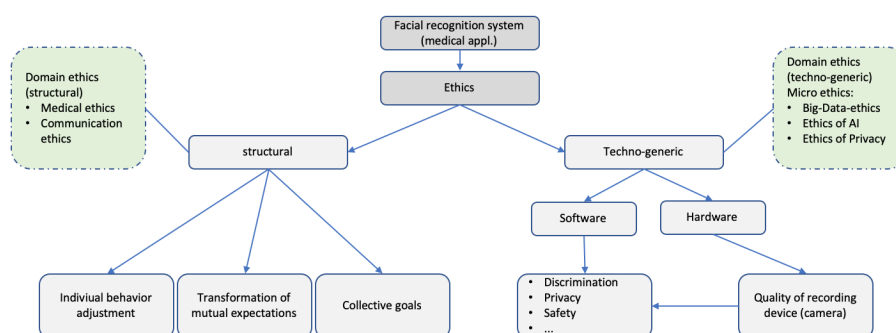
Facial recognition system (medical appl.)

Ethics

Domain ethics (structural)
• Medical ethics
• Communication ethics

structural

Techno-generic

Domain ethics (techno-generic)
Micro ethics:
• Big-Data-ethics
• Ethics of AI
• Ethics of Privacy

Software

Hardware

Indiviual behavior adjustment

Transformation of mutual expectations

Collective goals

• Discrimination
• Privacy
• Safety
• ...

Quality of recording device (camera)